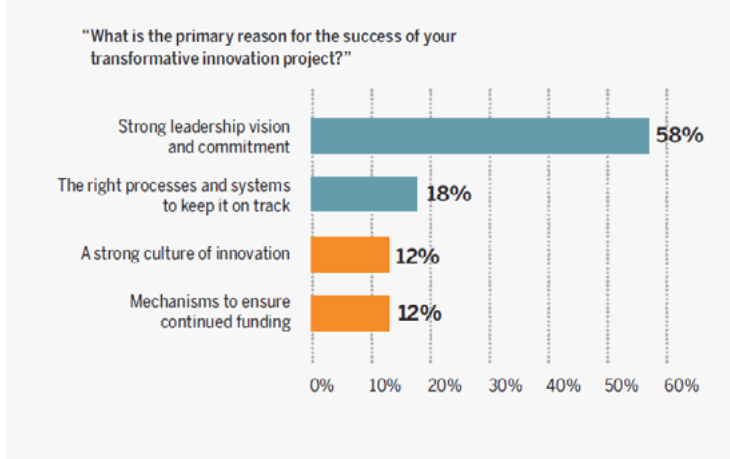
"What is the primary reason for the success of your transformative innovation project?"

Strong leadership vision and commitment 58%

The right processes and systems to keep it on track 18%

A strong culture of innovation 12%

Mechanisms to ensure continued funding 12%

0% 10% 20% 30% 40% 50% 60%